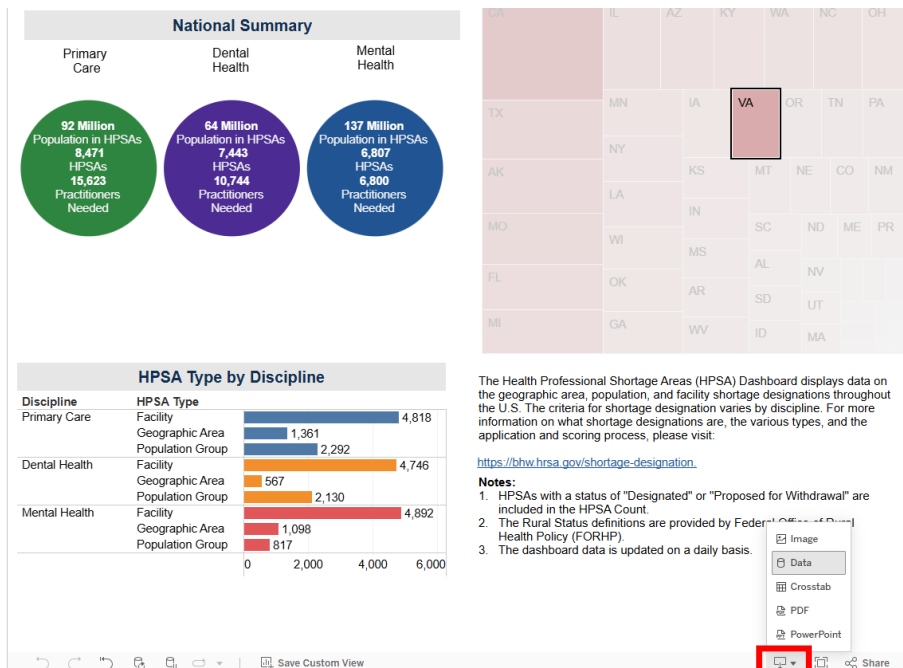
National Summary

Primary Care

Dental Health

Mental Health

92 Million Population in HPSAs 8,471 HPSAs 15,623 Practitioners Needed

64 Million Population in HPSAs 7,443 HPSAs 10,744 Practitioners Needed

137 Million Population in HPSAs 6,807 HPSAs 6,800 Practitioners Needed

CA IL AZ KY WA NC OH TX MN IA VA OR TN PA NY AK KS MT NE CO NM LA IN MO WI SC ND ME PR MS AL NV FL OK AR SD UT MI GA WV ID MA

HPSA Type by Discipline

| Discipline | HPSA Type | |
|---|---|---|
| Primary Care | Facility | 4,818 |
| | Geographic Area | 1,361 |
| | Population Group | 2,292 |
| Dental Health | Facility | 4,746 |
| | Geographic Area | 567 |
| | Population Group | 2,130 |
| Mental Health | Facility | 4,892 |
| | Geographic Area | 1,098 |
| | Population Group | 817 |

0 2,000 4,000 6,000

The Health Professional Shortage Areas (HPSA) Dashboard displays data on the geographic area, population, and facility shortage designations throughout the U.S. The criteria for shortage designation varies by discipline. For more information on what shortage designations are, the various types, and the application and scoring process, please visit:

https://bhw.hrsa.gov/shortage-designation.

Notes:
1. HPSAs with a status of "Designated" or "Proposed for Withdrawal" are included in the HPSA Count.
2. The Rural Status definitions are provided by Federal Office of Rural Health Policy (FORHP).
3. The dashboard data is updated on a daily basis.

Image
Data
Crosstab
PDF
PowerPoint

Save Custom View

Share